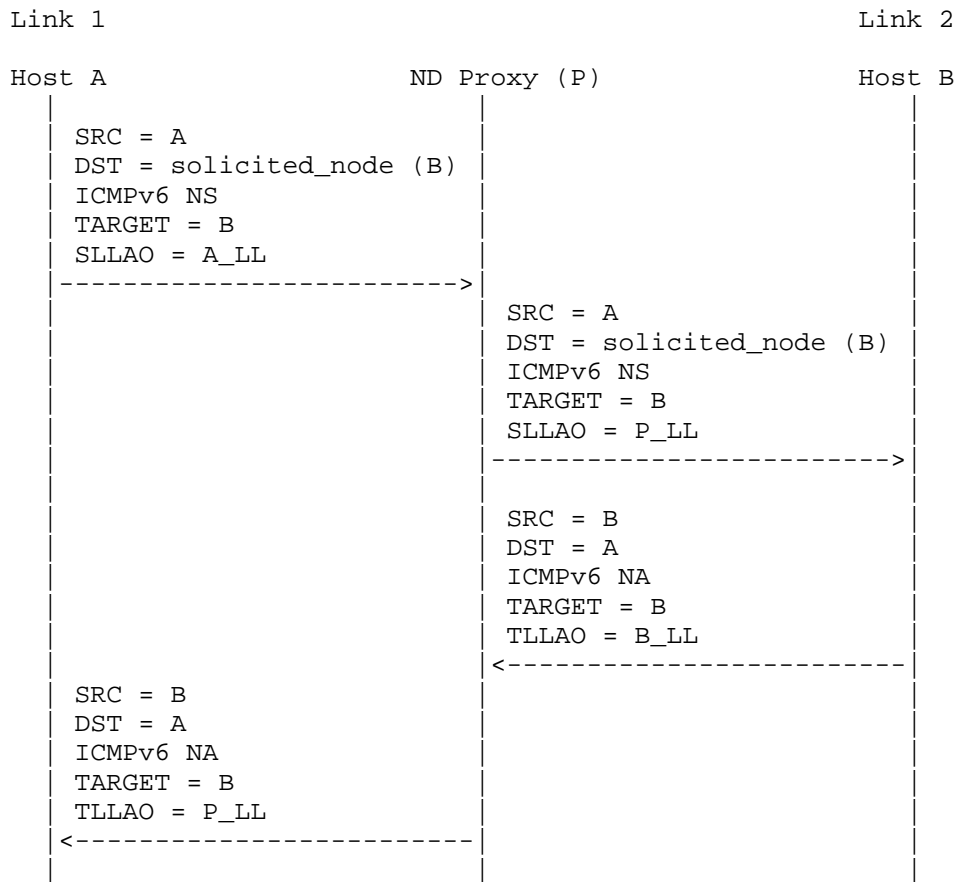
Link 1                                                    Link 2

Host A                    ND Proxy (P)                    Host B

SRC = A
DST = solicited_node (B)
ICMPv6 NS
TARGET = B
SLLAO = A_LL

SRC = A
DST = solicited_node (B)
ICMPv6 NS
TARGET = B
SLLAO = P_LL

SRC = B
DST = A
ICMPv6 NA
TARGET = B
TLLAO = B_LL

SRC = B
DST = A
ICMPv6 NA
TARGET = B
TLLAO = P_LL